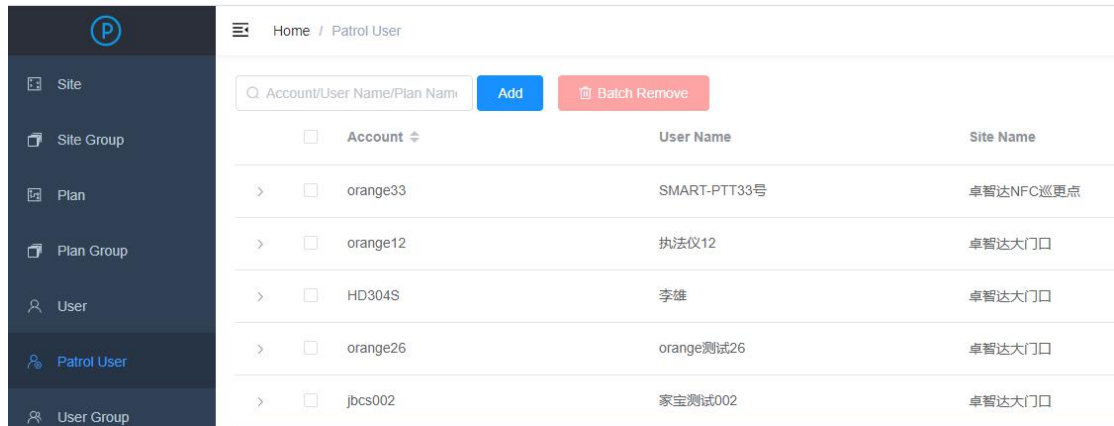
P

Site

Site Group

Plan

Plan Group

User

Patrol User

User Group

Home / Patrol User

Account/User Name/Plan Name

Add

Batch Remove

| | Account | User Name | Site Name |
|---|---|---|---|
| | orange33 | SMART-PTT33号 | 卓智达NFC巡更点 |
| | orange12 | 执法仪12 | 卓智达大门口 |
| | HD304S | 李雄 | 卓智达大门口 |
| | orange26 | orange测试26 | 卓智达大门口 |
| | jbcs002 | 家宝测试002 | 卓智达大门口 |